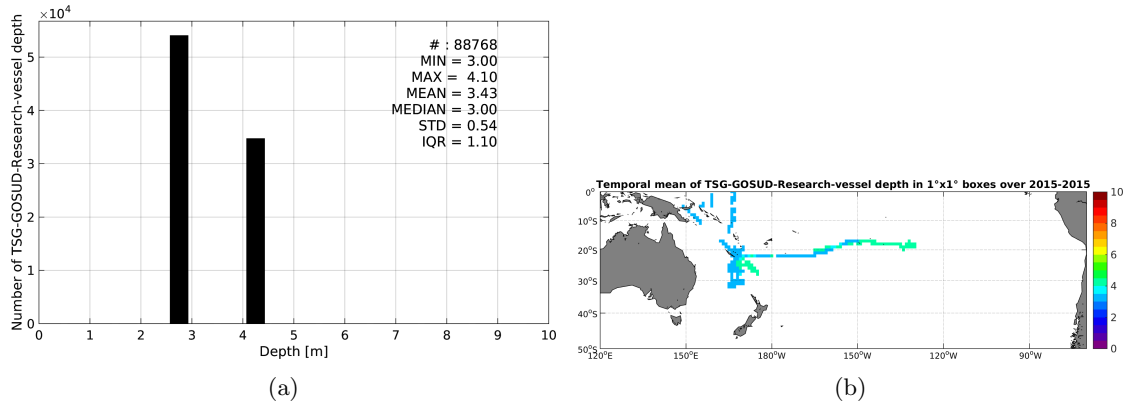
$\times10^4$

Number of TSG-GOSUD-Research-vessel depth

5
4
3
2
1
0

# : 88768
MIN = 3.00
MAX = 4.10
MEAN = 3.43
MEDIAN = 3.00
STD = 0.54
IQR = 1.10

0 1 2 3 4 5 6 7 8 9 10
Depth [m]

(a)

Temporal mean of TSG-GOSUD-Research-vessel depth in 1°x1° boxes over 2015-2015

0°
10°S
20°S
30°S
40°S
50°S

120°E 150°E 180°W 150°W 120°W 90°W

10
8
6
4
2
0

(b)